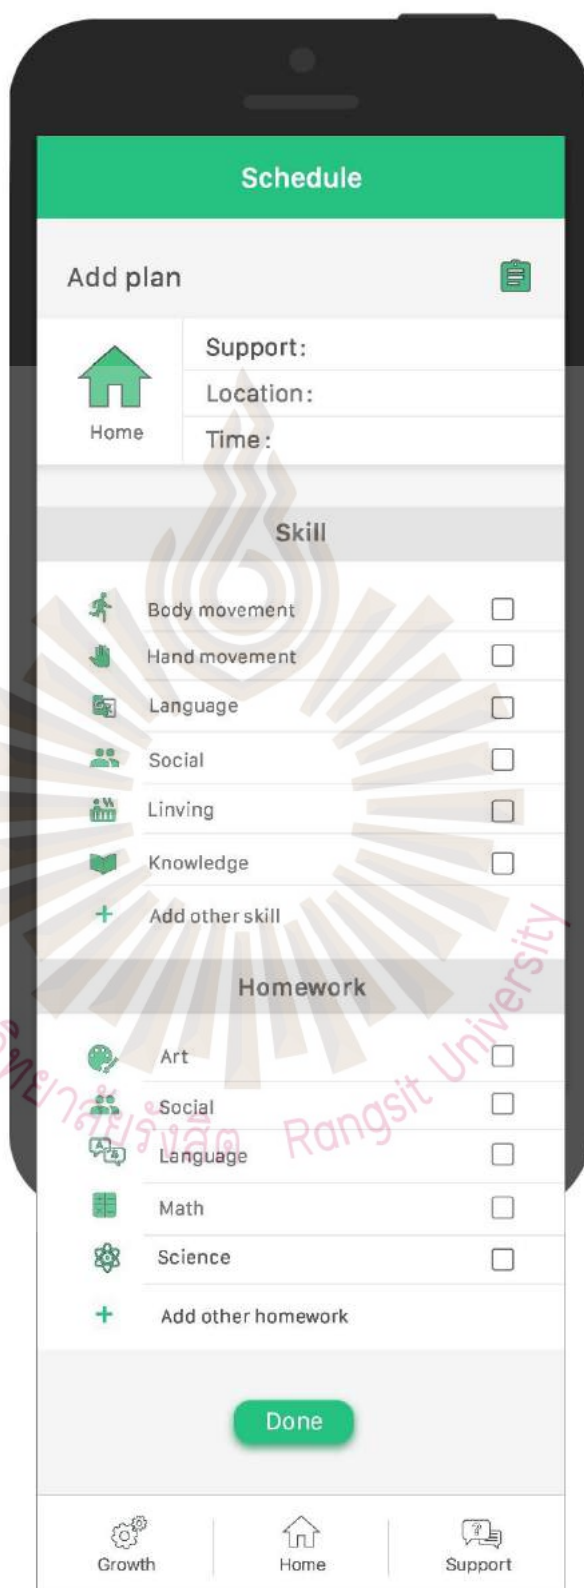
Schedule

Add plan

Home

Support:

Location:

Time:

Skill

Body movement

Hand movement

Language

Social

Linving

Knowledge

Add other skill

Homework

Art

Social

Language

Math

Science

Add other homework

Done

Growth

Home

Support

มหาวิทยาลัยรังสิต Rangsit University